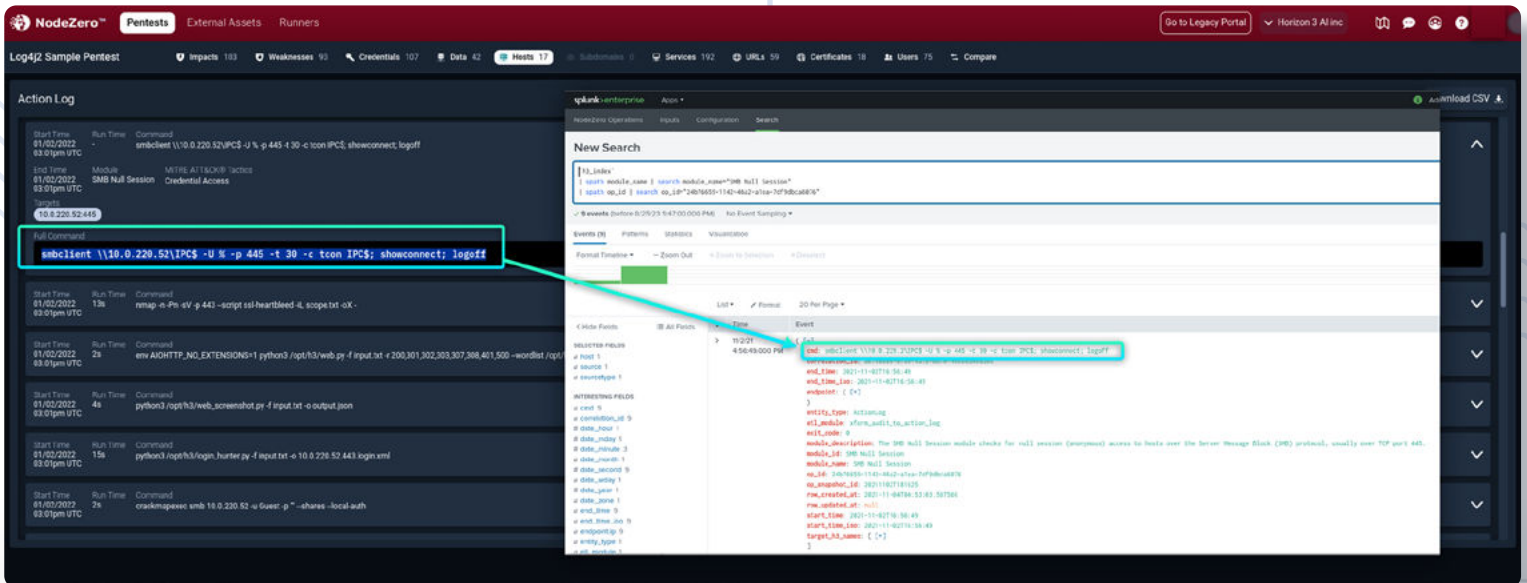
NodeZero™ Pentests External Assets Runners Go to Legacy Portal Horizon 3 AI inc

Log4j2 Sample Pentest Impacts 183 Weaknesses 93 Credentials 107 Data 42 Hosts 17 Subdomains 0 Services 192 URLs 59 Certificates 18 Users 75 Compare

Action Log

Download CSV

Start Time 01/02/2022 03:01pm UTC Run Time - Command smbclient \\10.0.220.52\IPC$ -U % -p 445 -t 30 -c tcon IPC$; showconnect; logoff

End Time 01/02/2022 03:01pm UTC Module SMB Null Session MITRE ATT&CK® Tactics Credential Access

Targets 10.0.220.52:445

Full Command
smbclient \\10.0.220.52\IPC$ -U % -p 445 -t 30 -c tcon IPC$; showconnect; logoff

Start Time 01/02/2022 03:01pm UTC Run Time 13s Command nmap -n -Pn -sV -p 443 --script ssl-heartbleed -iL scope.txt -oX -

Start Time 01/02/2022 03:01pm UTC Run Time 2s Command env AIOHTTP_NO_EXTENSIONS=1 python3 /opt/h3/web.py -f input.txt -r 200,301,302,303,307,308,401,500 --wordlist /opt/

Start Time 01/02/2022 03:01pm UTC Run Time 4s Command python3 /opt/h3/web_screenshot.py -f input.txt -o output.json

Start Time 01/02/2022 03:01pm UTC Run Time 15s Command python3 /opt/h3/login_hunter.py -f input.txt -o 10.0.220.52.443.login.xml

Start Time 01/02/2022 03:01pm UTC Run Time 2s Command crackmapexec smb 10.0.220.52 -u Guest -p '' --shares --local-auth

splunk>enterprise Apps
NodeZero Operations Inputs Configuration Search

New Search
h3_index
| spath module_name | search module_name="SMB Null Session"
| spath op_id | search op_id="24b76655-1142-46a2-a1ea-7df9dbca6876"

✓ 9 events (before 8/29/23 5:47:00.000 PM) No Event Sampling

Events (9) Patterns Statistics Visualization

Format Timeline − Zoom Out + Zoom to Selection × Deselect

List Format 20 Per Page

< Hide Fields All Fields
SELECTED FIELDS
a host 1
a source 1
a sourcetype 1
INTERESTING FIELDS
a cmd 9
a correlation_id 9
# date_hour 1
# date_mday 1
# date_minute 3
a date_month 1
# date_second 9
a date_wday 1
# date_year 1
a date_zone 1
a end_time 9
a end_time_iso 9
a endpoint{} 9
a entity_type 1
a etl_module 1

i Time Event
> 11/2/21 4:56:49.000 PM
{ [-]
cmd: smbclient \\10.0.220.212\IPC$ -U % -p 445 -t 30 -c tcon IPC$; showconnect; logoff
end_time: 2021-11-02T16:56:49
end_time_iso: 2021-11-02T16:56:49
endpoint: { [+]
}
entity_type: ActionLog
etl_module: xform_audit_to_action_log
exit_code: 0
module_description: The SMB Null Session module checks for null session (anonymous) access to hosts over the Server Message Block (SMB) protocol, usually over TCP port 445.
module_id: SMB Null Session
module_name: SMB Null Session
op_id: 24b76655-1142-46a2-a1ea-7df9dbca6876
op_snapshot_id: 20211102T181125
row_created_at: 2021-11-04T04:53:03.507386
row_updated_at: null
start_time: 2021-11-02T16:56:49
start_time_iso: 2021-11-02T16:56:49
target_h3_names: [ [+]